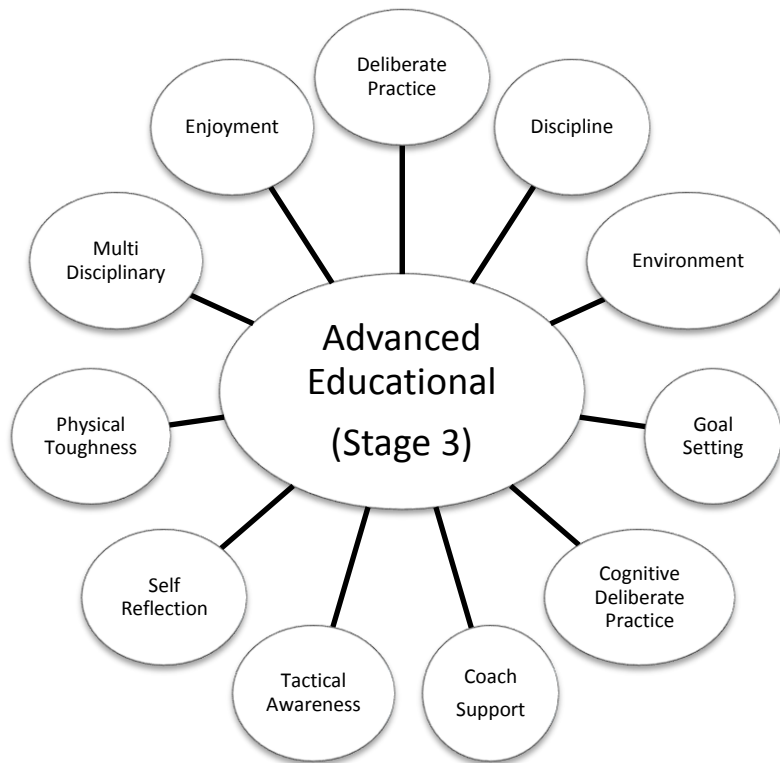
Advanced Educational (Stage 3)

Deliberate Practice

Discipline

Environment

Goal Setting

Cognitive Deliberate Practice

Coach Support

Tactical Awareness

Self Reflection

Physical Toughness

Multi Disciplinary

Enjoyment